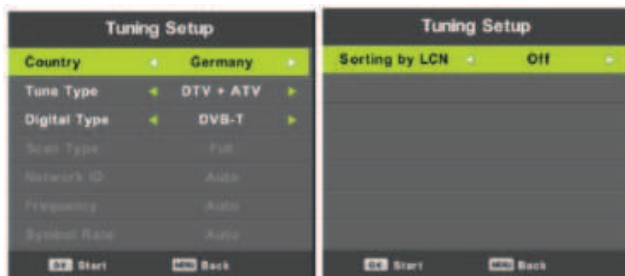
Tuning Setup

Country ◄ Germany ►
Tune Type ◄ DTV + ATV ►
Digital Type ◄ DVB-T ►
Scan Type Full
Network ID Auto
Frequency Auto
Symbol Rate Auto

OK Start MENU Back

Tuning Setup

Sorting by LCN ◄ Off ►

OK Start MENU Back